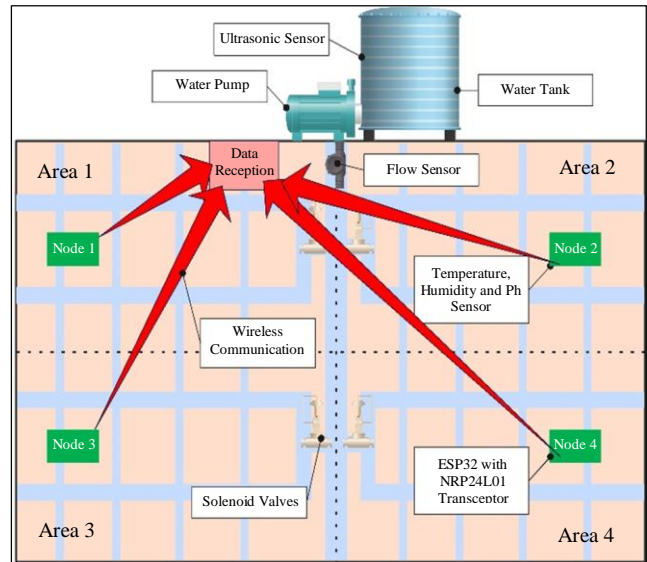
Ultrasonic Sensor

Water Pump

Water Tank

Area 1

Data Reception

Flow Sensor

Area 2

Node 1

Node 2

Temperature, Humidity and Ph Sensor

Wireless Communication

Node 3

Node 4

ESP32 with NRP24L01 Transceptor

Solenoid Valves

Area 3

Area 4